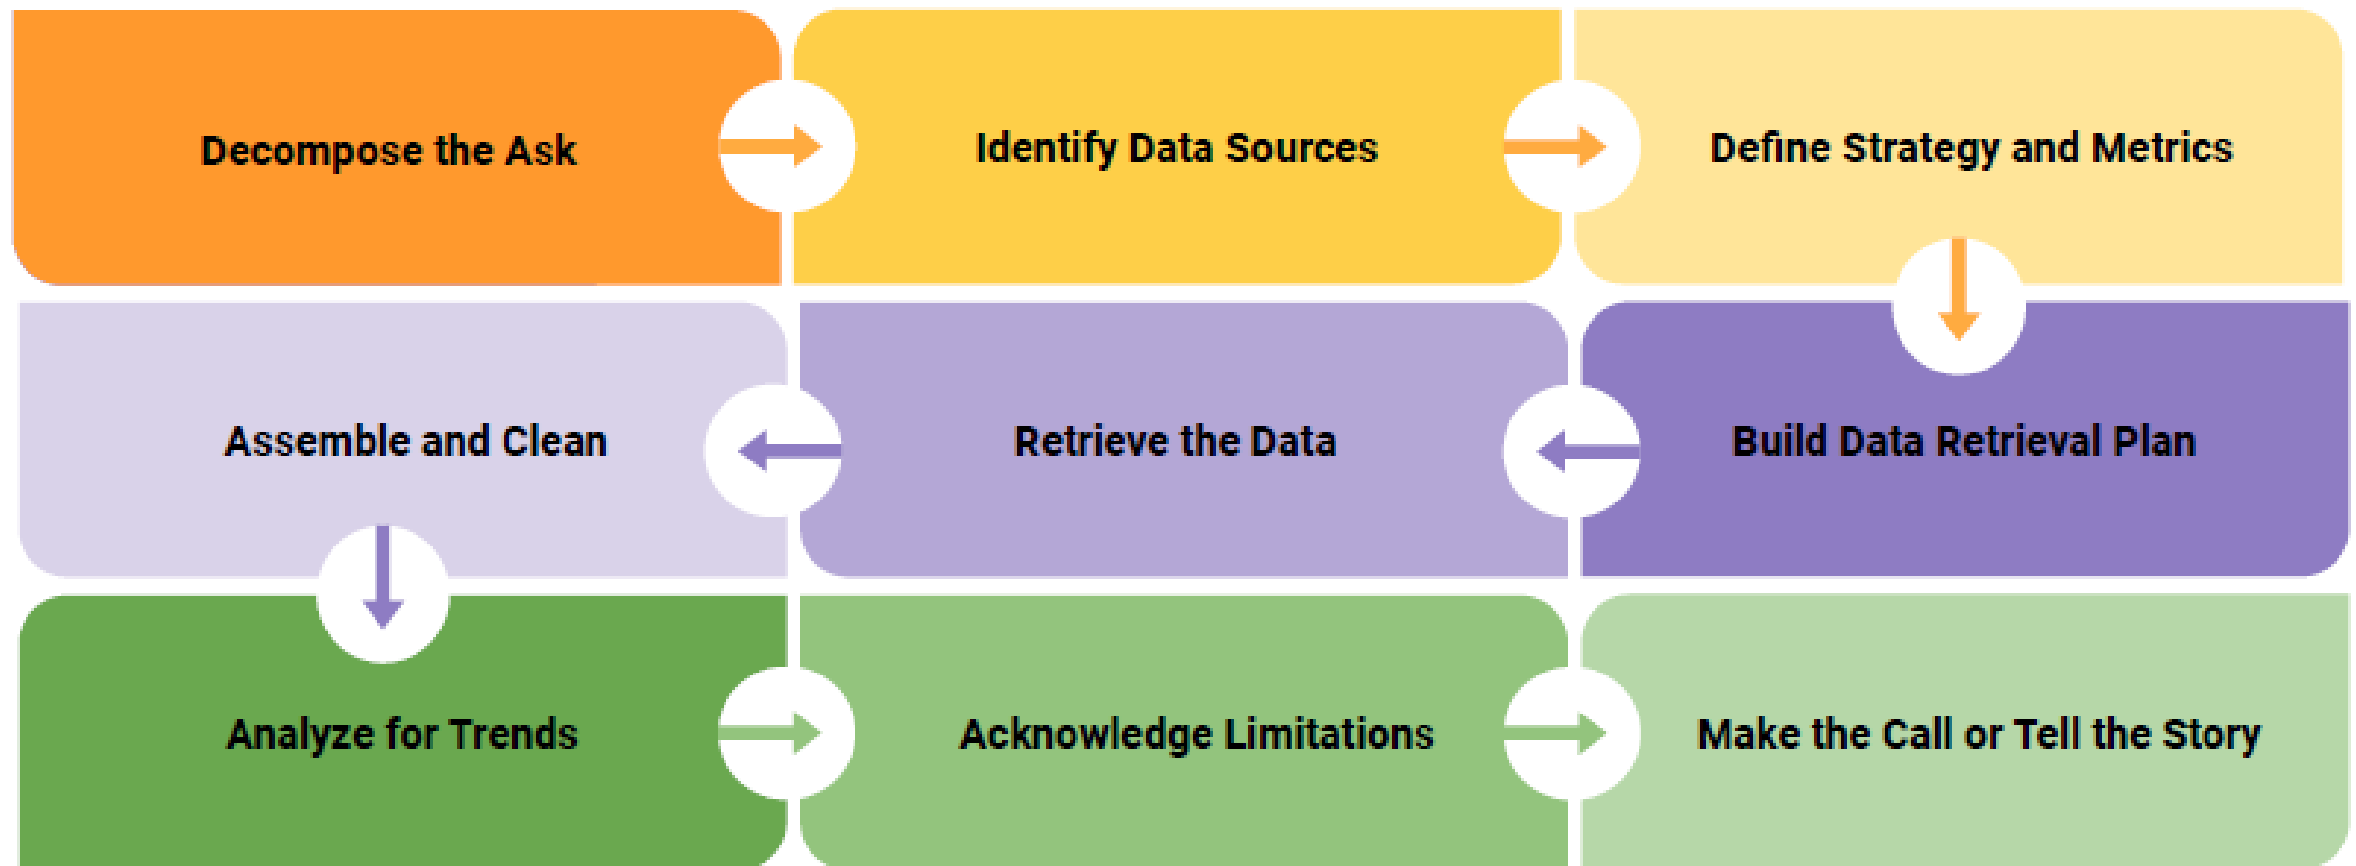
Decompose the Ask

Identify Data Sources

Define Strategy and Metrics

Build Data Retrieval Plan

Retrieve the Data

Assemble and Clean

Analyze for Trends

Acknowledge Limitations

Make the Call or Tell the Story